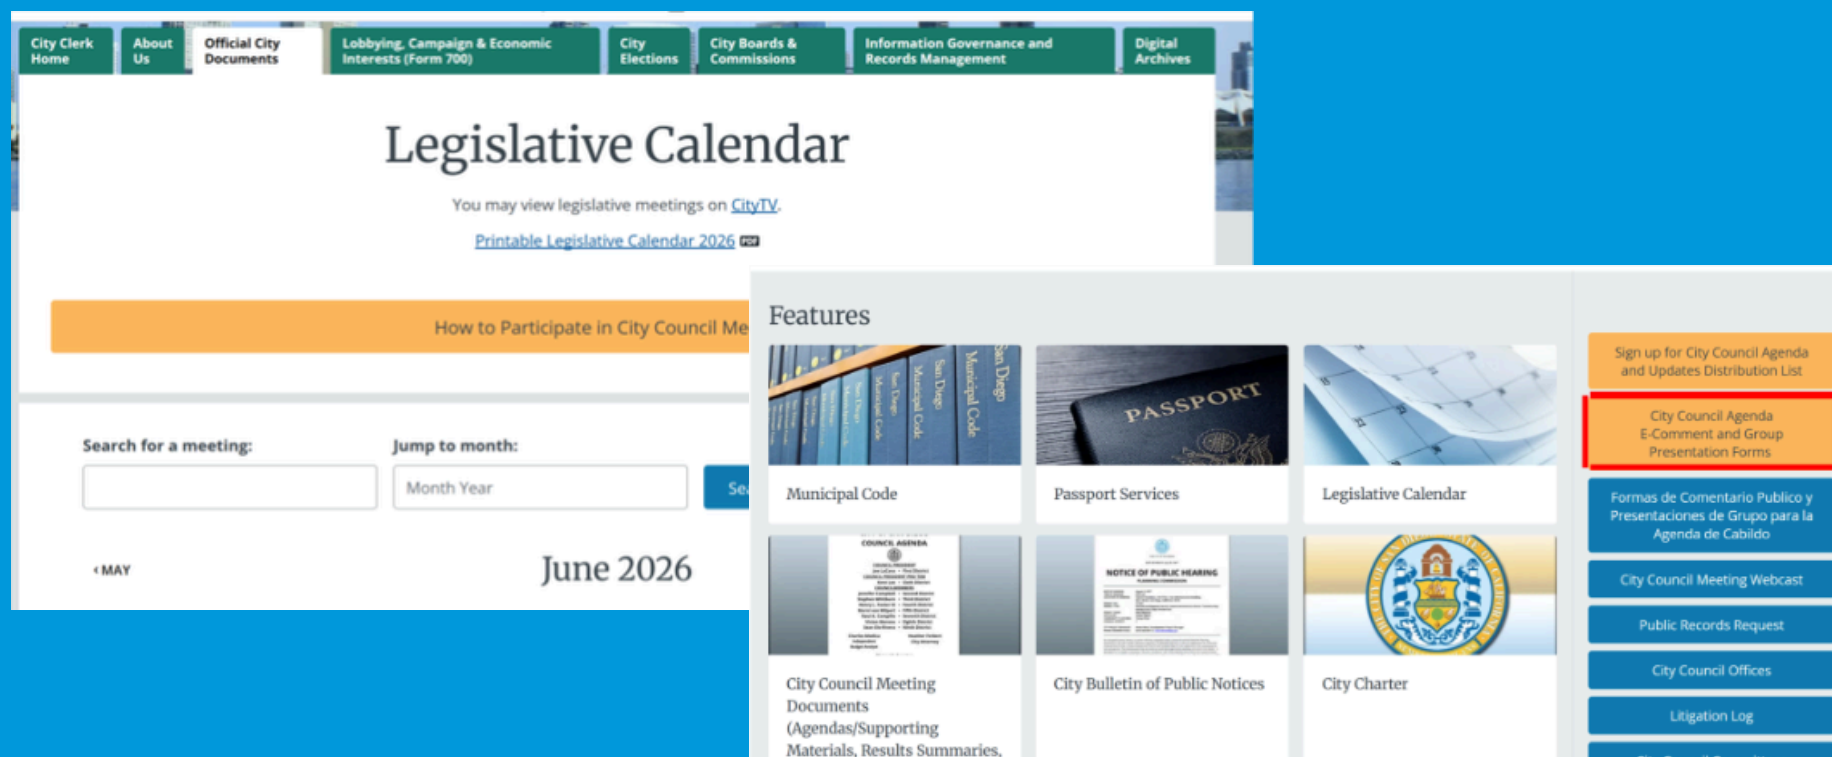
City Clerk Home | About Us | Official City Documents | Lobbying, Campaign & Economic Interests (Form 700) | City Elections | City Boards & Commissions | Information Governance and Records Management | Digital Archives

Legislative Calendar

You may view legislative meetings on CityTV.

Printable Legislative Calendar 2026 PDF

How to Participate in City Council Me

Search for a meeting:

Jump to month:

Month Year

Se

‹ MAY

June 2026

Features

San Diego Municipal Code

PASSPORT

Municipal Code

Passport Services

Legislative Calendar

COUNCIL AGENDA

NOTICE OF PUBLIC HEARING

City Council Meeting Documents (Agendas/Supporting Materials, Results Summaries,

City Bulletin of Public Notices

City Charter

Sign up for City Council Agenda and Updates Distribution List

City Council Agenda E-Comment and Group Presentation Forms

Formas de Comentario Publico y Presentaciones de Grupo para la Agenda de Cabildo

City Council Meeting Webcast

Public Records Request

City Council Offices

Litigation Log